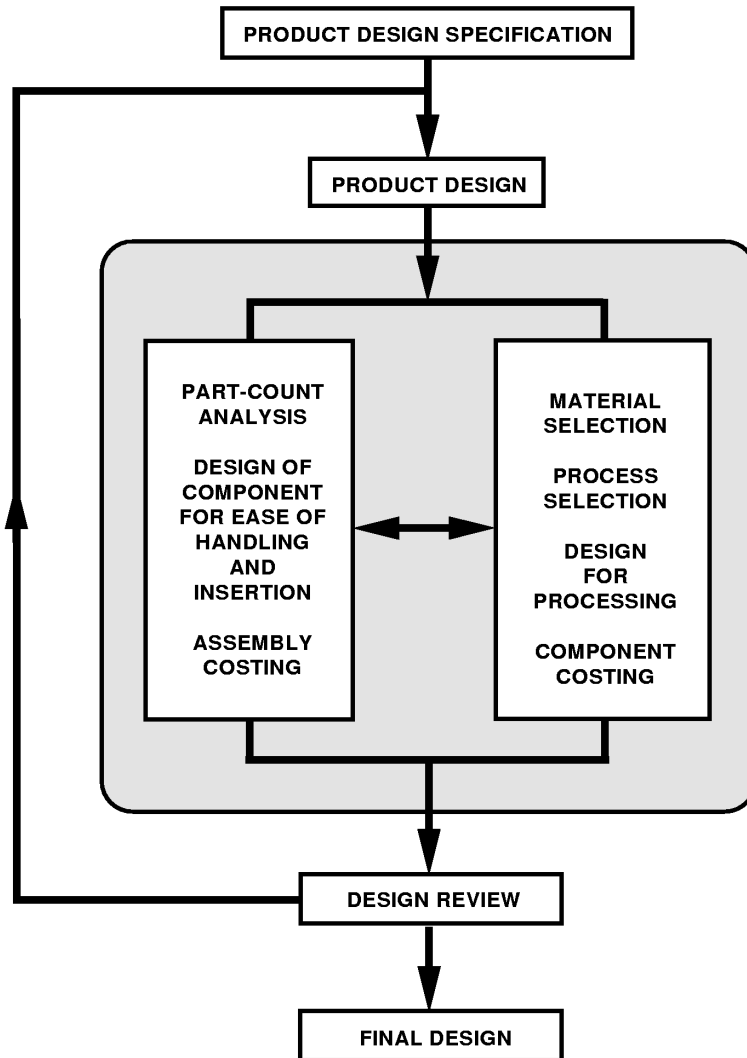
PRODUCT DESIGN SPECIFICATION

PRODUCT DESIGN

PART-COUNT ANALYSIS

DESIGN OF COMPONENT FOR EASE OF HANDLING AND INSERTION

ASSEMBLY COSTING

MATERIAL SELECTION

PROCESS SELECTION

DESIGN FOR PROCESSING

COMPONENT COSTING

DESIGN REVIEW

FINAL DESIGN